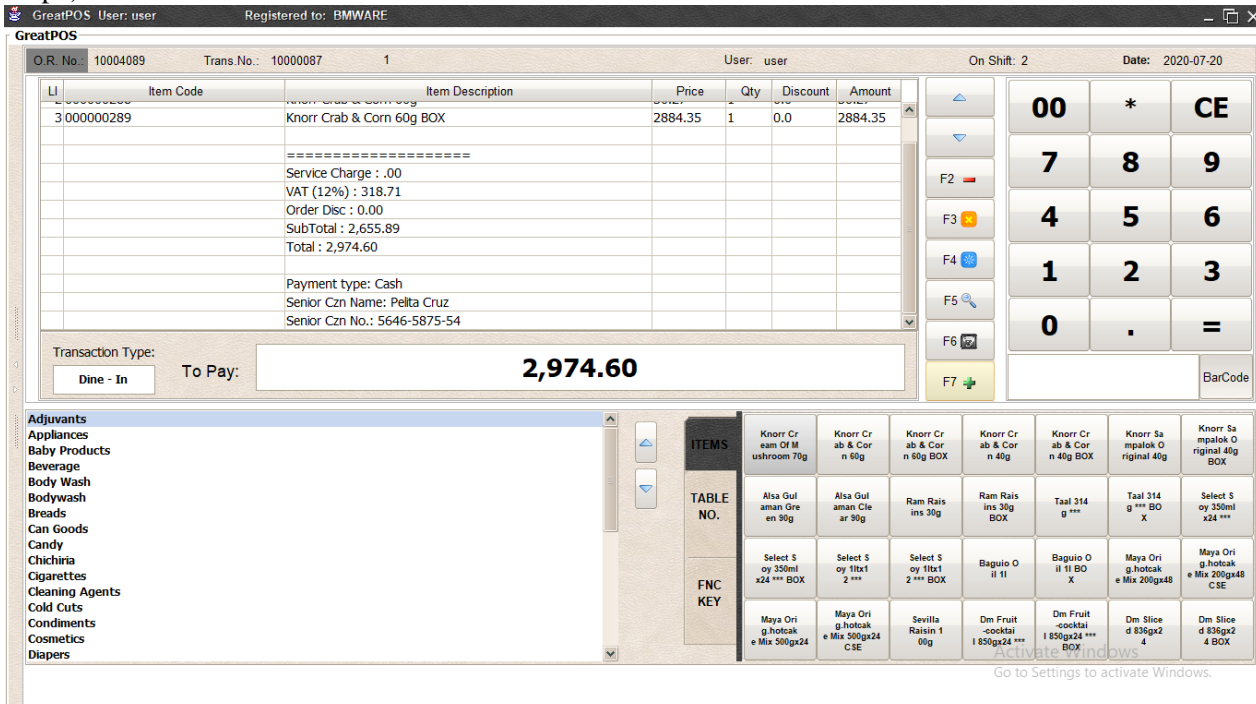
GreatPOS User: user   Registered to: BMWARE

GreatPOS

O.R. No.: 10004089   Trans.No.: 10000087   1   User: user   On Shift: 2   Date: 2020-07-20

| LI | Item Code | Item Description | Price | Qty | Discount | Amount |
|---|---|---|---|---|---|---|
| 3 | 000000289 | Knorr Crab & Corn 60g BOX | 2884.35 | 1 | 0.0 | 2884.35 |
| | | ==================== | | | | |
| | | Service Charge : .00 | | | | |
| | | VAT (12%) : 318.71 | | | | |
| | | Order Disc : 0.00 | | | | |
| | | SubTotal : 2,655.89 | | | | |
| | | Total : 2,974.60 | | | | |
| | | Payment type: Cash | | | | |
| | | Senior Czn Name: Pelita Cruz | | | | |
| | | Senior Czn No.: 5646-5875-54 | | | | |

Transaction Type:
Dine - In
To Pay:
2,974.60

F2 F3 F4 F5 F6 F7

00 * CE
7 8 9
4 5 6
1 2 3
0 . =
BarCode

Adjuvants
Appliances
Baby Products
Beverage
Body Wash
Bodywash
Breads
Can Goods
Candy
Chichiria
Cigarettes
Cleaning Agents
Cold Cuts
Condiments
Cosmetics
Diapers

ITEMS
TABLE NO.
FNC KEY

Knorr Cream Of Mushroom 70g
Knorr Crab & Corn 60g
Knorr Crab & Corn 60g BOX
Knorr Crab & Corn 40g
Knorr Crab & Corn 40g BOX
Knorr Sampalok Original 40g
Knorr Sampalok Original 40g BOX
Alsa Gulaman Green 90g
Alsa Gulaman Clear 90g
Ram Raisins 30g
Ram Raisins 30g BOX
Taal 314 g ***
Taal 314 g *** BOX
Select Soy 350ml x24 ***
Select Soy 350ml x24 *** BOX
Select Soy 1ltx12 ***
Select Soy 1ltx12 *** BOX
Baguio Oil 1l
Baguio Oil 1l BOX
Maya Orig.hotcake Mix 200gx48
Maya Orig.hotcake Mix 200gx48 CSE
Maya Orig.hotcake Mix 500gx24
Maya Orig.hotcake Mix 500gx24 CSE
Sevilla Raisin 100g
Dm Fruit-cocktail 850gx24 ***
Dm Fruit-cocktail 850gx24 *** BOX
Dm Sliced 836gx24
Dm Sliced 836gx24 BOX

Activate Windows
Go to Settings to activate Windows.